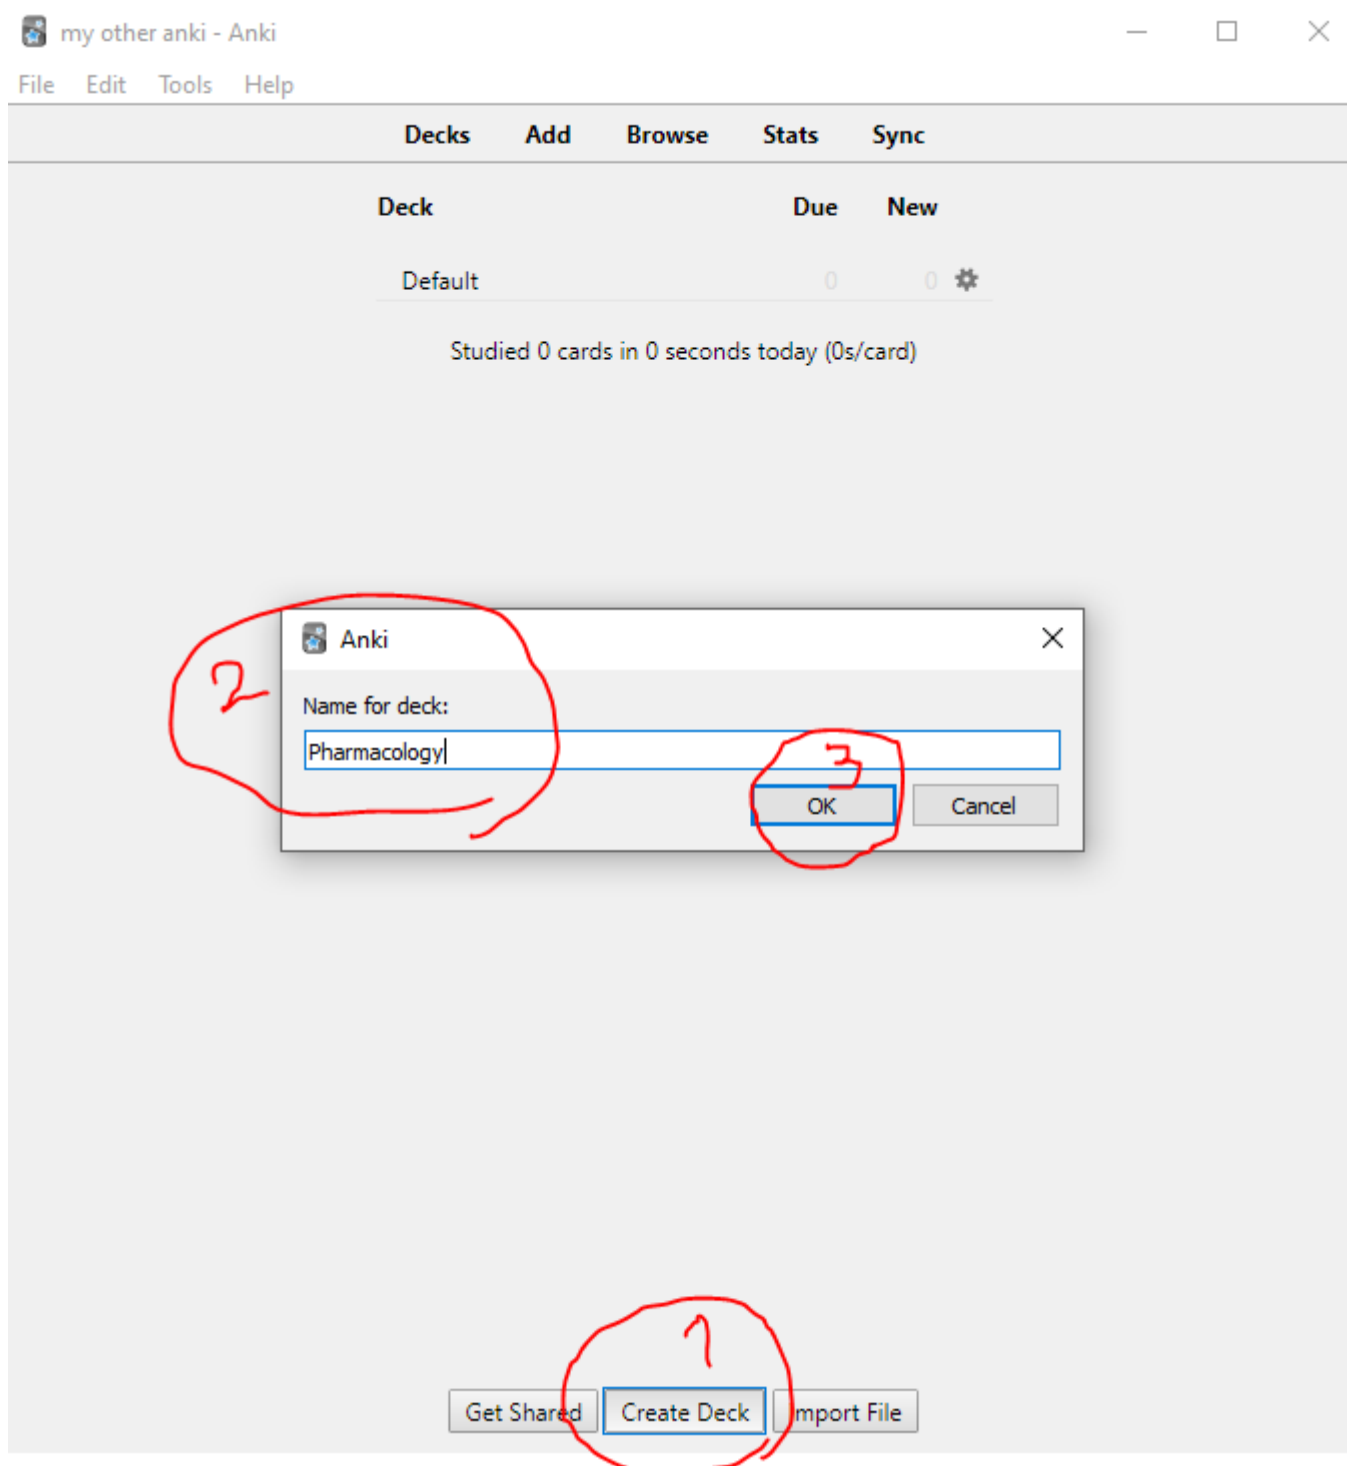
my other anki - Anki

File Edit Tools Help

Decks Add Browse Stats Sync

| Deck | Due | New |
|---|---|---|
| Default | 0 | 0 |

Studied 0 cards in 0 seconds today (0s/card)

Anki

2

Name for deck:

Pharmacology

3

OK Cancel

1

Get Shared Create Deck Import File